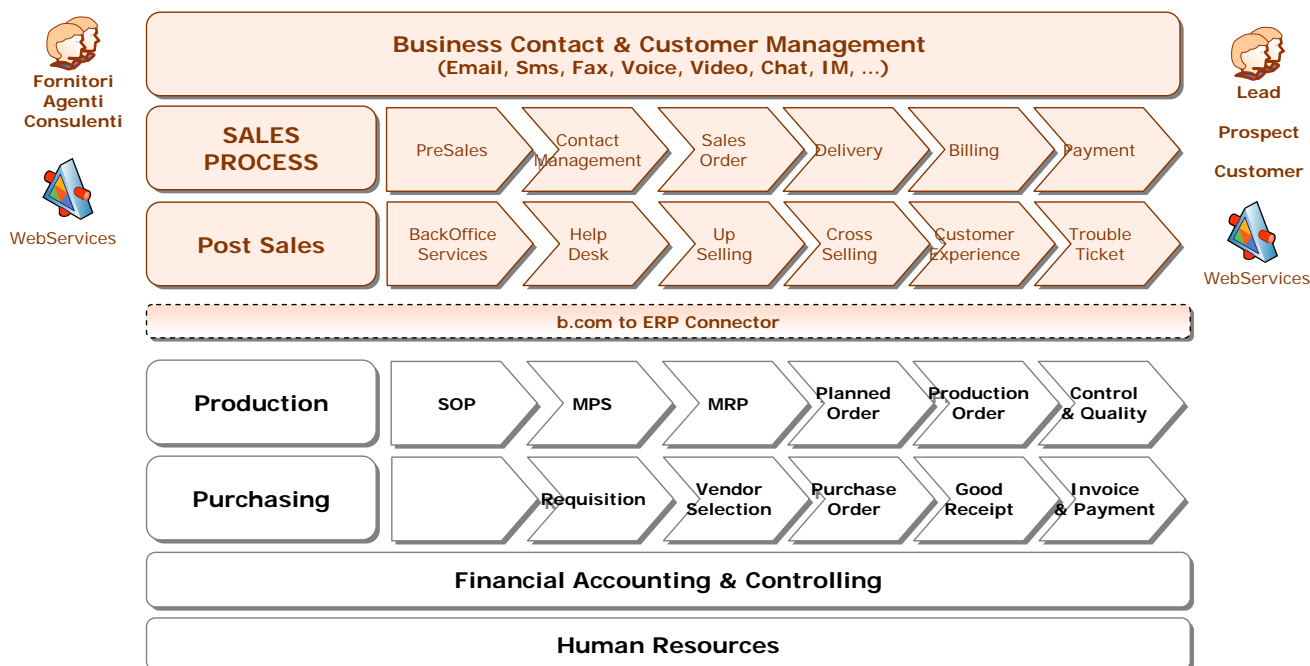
Fornitori
Agenti
Consulenti

WebServices

Business Contact & Customer Management
(Email, Sms, Fax, Voice, Video, Chat, IM, ...)

Lead

Prospect

Customer

WebServices

SALES PROCESS

PreSales

Contact Management

Sales Order

Delivery

Billing

Payment

Post Sales

BackOffice Services

Help Desk

Up Selling

Cross Selling

Customer Experience

Trouble Ticket

b.com to ERP Connector

Production

SOP

MPS

MRP

Planned Order

Production Order

Control & Quality

Purchasing

Requisition

Vendor Selection

Purchase Order

Good Receipt

Invoice & Payment

Financial Accounting & Controlling

Human Resources